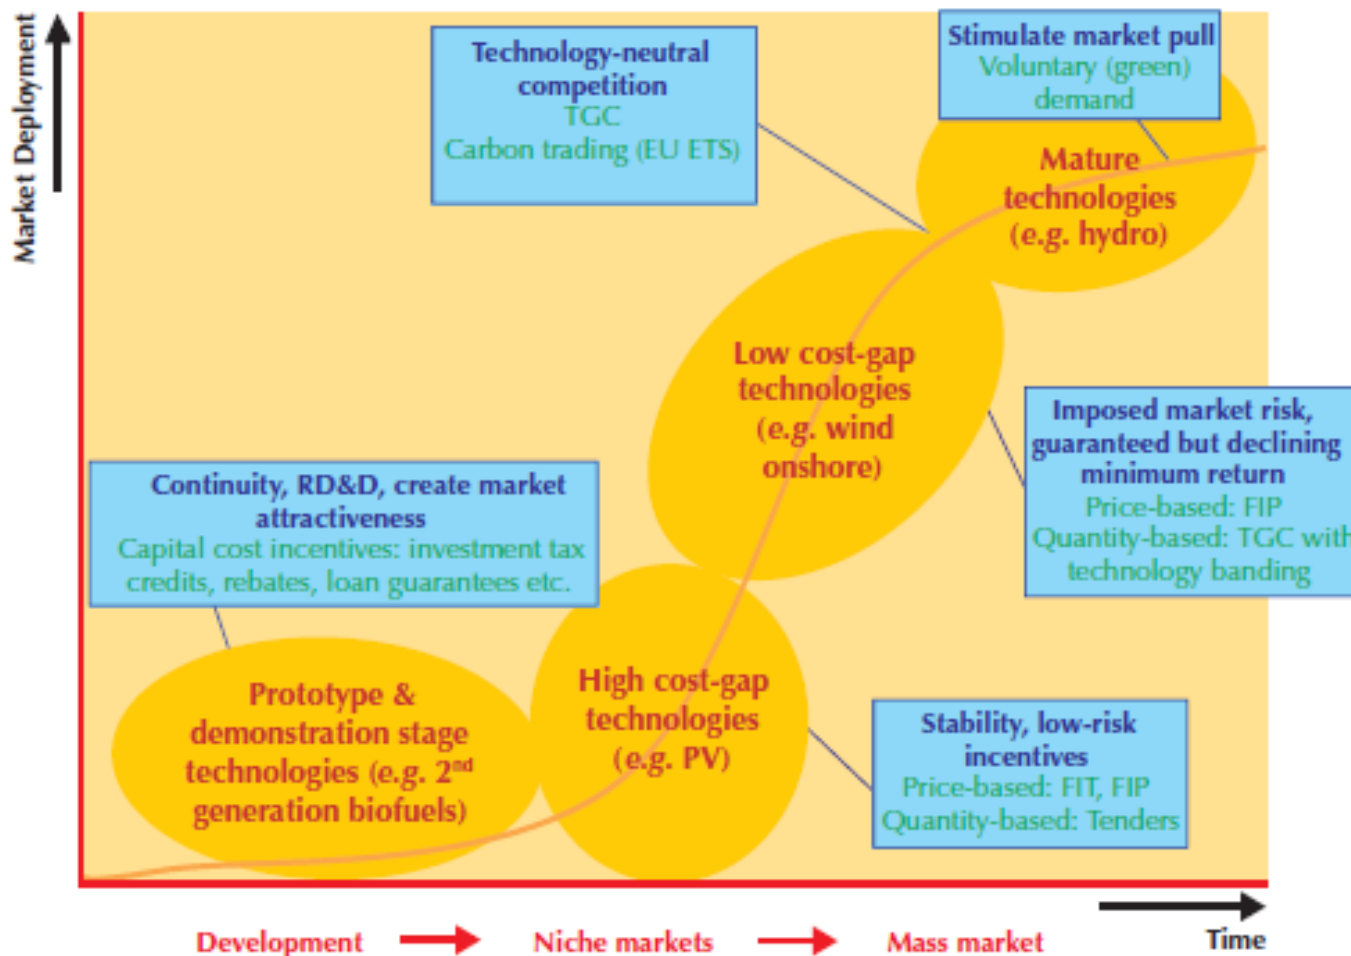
Market Deployment

Technology-neutral competition
TGC
Carbon trading (EU ETS)

Stimulate market pull
Voluntary (green) demand

Mature technologies (e.g. hydro)

Low cost-gap technologies (e.g. wind onshore)

Imposed market risk, guaranteed but declining minimum return
Price-based: FIP
Quantity-based: TGC with technology banding

Continuity, RD&D, create market attractiveness
Capital cost incentives: investment tax credits, rebates, loan guarantees etc.

Prototype & demonstration stage technologies (e.g. 2$^{nd}$ generation biofuels)

High cost-gap technologies (e.g. PV)

Stability, low-risk incentives
Price-based: FIT, FIP
Quantity-based: Tenders

Development → Niche markets → Mass market

Time